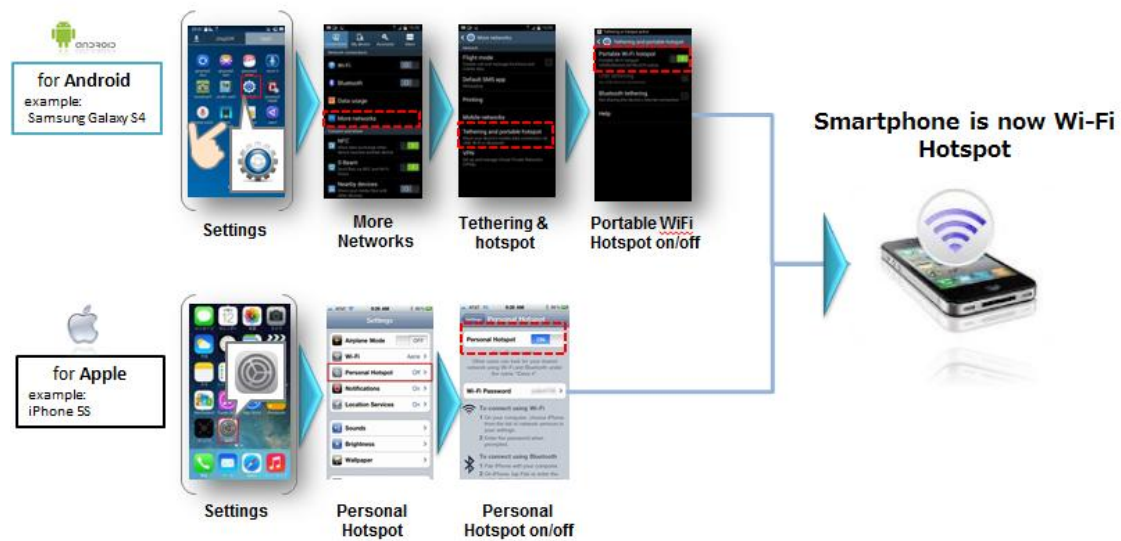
ANDROID

for Android
example:
Samsung Galaxy S4

Settings

More networks

More Networks

Tethering and portable hotspot

Tethering & hotspot

Portable Wi-Fi hotspot

Portable WiFi Hotspot on/off

Smartphone is now Wi-Fi Hotspot

for Apple
example:
iPhone 5S

Settings

Settings
Airplane Mode
Wi-Fi
Personal Hotspot
Notifications
Location Services
Sounds
Brightness
Wallpaper

Personal Hotspot

Personal Hotspot
Personal Hotspot
Wi-Fi Password
To connect using Wi-Fi
To connect using Bluetooth

Personal Hotspot on/off